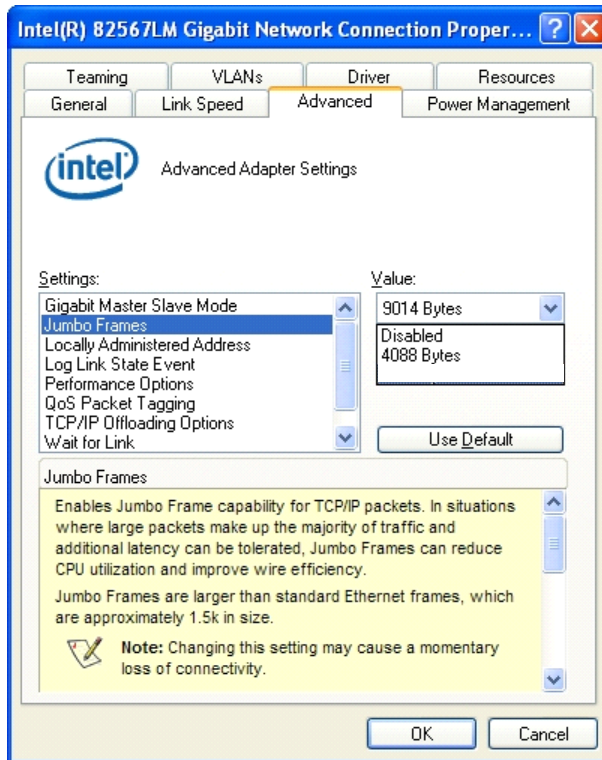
Intel(R) 82567LM Gigabit Network Connection Proper...

Teaming
VLANs
Driver
Resources
General
Link Speed
Advanced
Power Management

intel

Advanced Adapter Settings

Settings:
Gigabit Master Slave Mode
Jumbo Frames
Locally Administered Address
Log Link State Event
Performance Options
QoS Packet Tagging
TCP/IP Offloading Options
Wait for Link

Value:
9014 Bytes
Disabled
4088 Bytes

Use Default

Jumbo Frames

Enables Jumbo Frame capability for TCP/IP packets. In situations where large packets make up the majority of traffic and additional latency can be tolerated, Jumbo Frames can reduce CPU utilization and improve wire efficiency.

Jumbo Frames are larger than standard Ethernet frames, which are approximately 1.5k in size.

Note: Changing this setting may cause a momentary loss of connectivity.

OK
Cancel